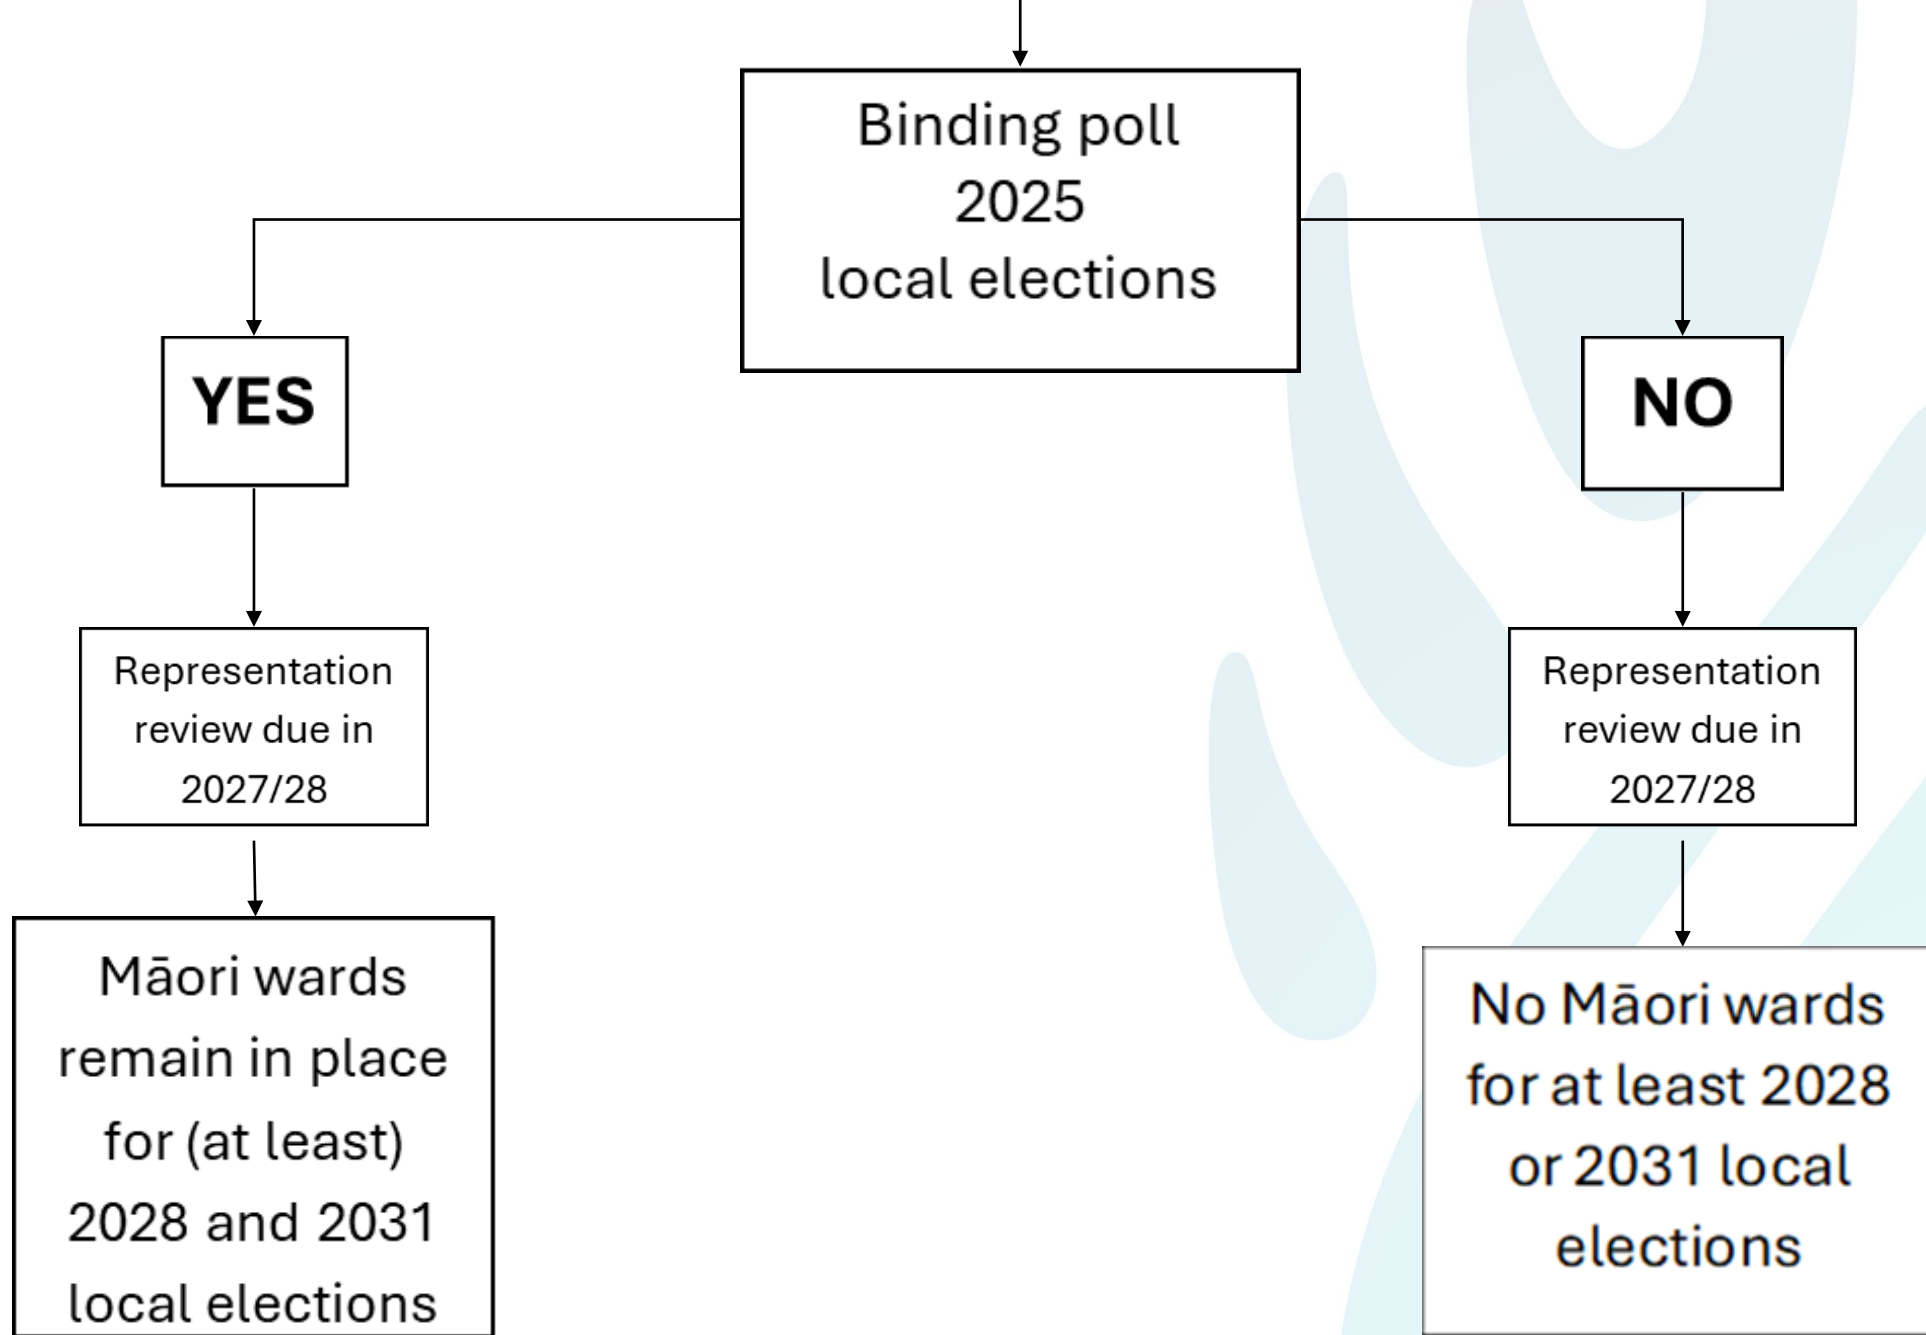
Binding poll
2025
local elections

YES

NO

Representation review due in 2027/28

Representation review due in 2027/28

Māori wards remain in place for (at least) 2028 and 2031 local elections

No Māori wards for at least 2028 or 2031 local elections